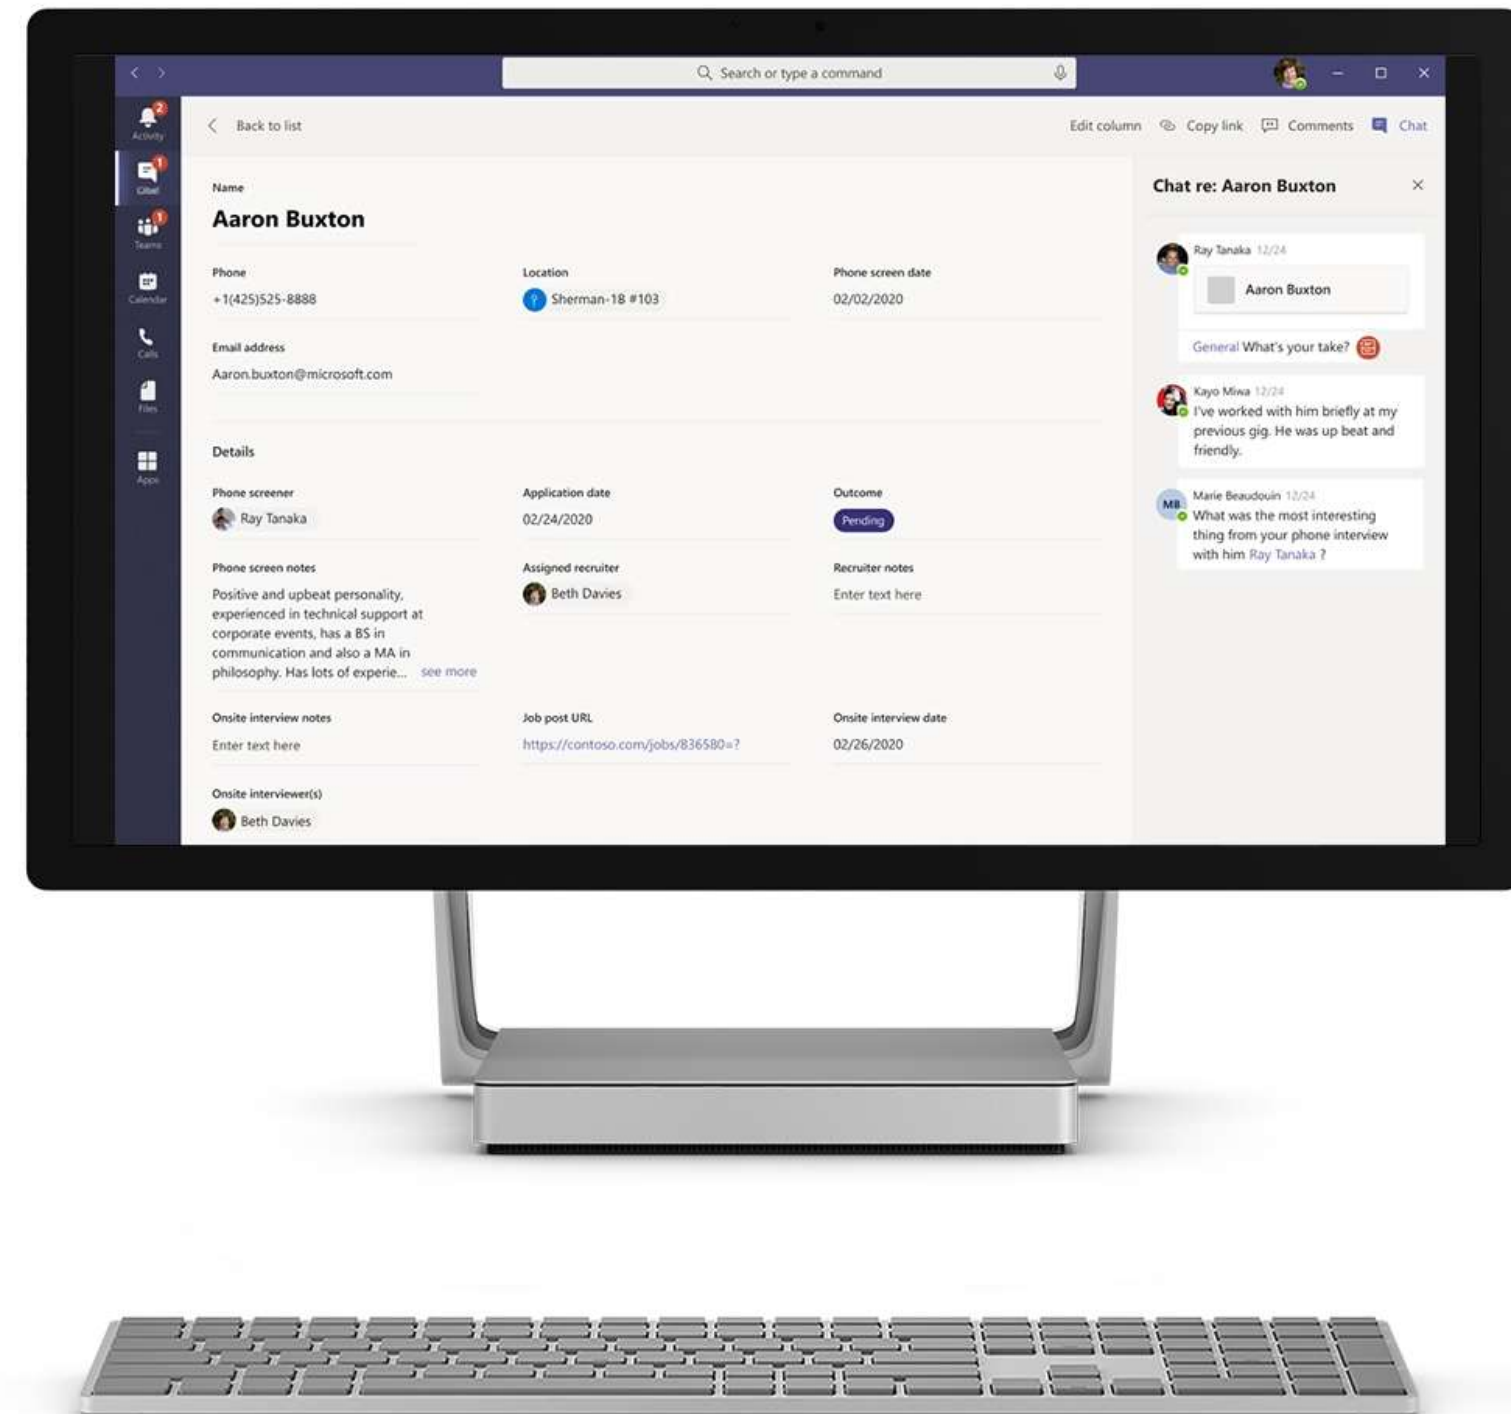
Search or type a command

2
Activity
1
Chat
1
Teams
Calendar
Calls
Files
Apps

Back to list

Edit column Copy link Comments Chat

Name
Aaron Buxton

Phone
+1(425)525-8888

Location
Sherman-18 #103

Phone screen date
02/02/2020

Email address
Aaron.buxton@microsoft.com

Details

Phone screener
Ray Tanaka

Application date
02/24/2020

Outcome
Pending

Phone screen notes
Positive and upbeat personality, experienced in technical support at corporate events, has a BS in communication and also a MA in philosophy. Has lots of experie... see more

Assigned recruiter
Beth Davies

Recruiter notes
Enter text here

Onsite interview notes
Enter text here

Job post URL
https://contoso.com/jobs/836580=?

Onsite interview date
02/26/2020

Onsite interviewer(s)
Beth Davies

Chat re: Aaron Buxton

Ray Tanaka 12/24
Aaron Buxton
General What's your take?

Kayo Miwa 12/24
I've worked with him briefly at my previous gig. He was up beat and friendly.

MB
Marie Beaudouin 12/24
What was the most interesting thing from your phone interview with him Ray Tanaka ?